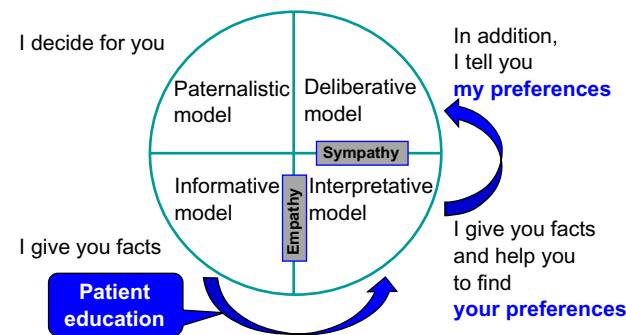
I decide for you

Paternalistic model

Deliberative model

In addition, I tell you **my preferences**

Sympathy

Informative model

Empathy

Interpretative model

I give you facts

I give you facts and help you to find **your preferences**

Patient education